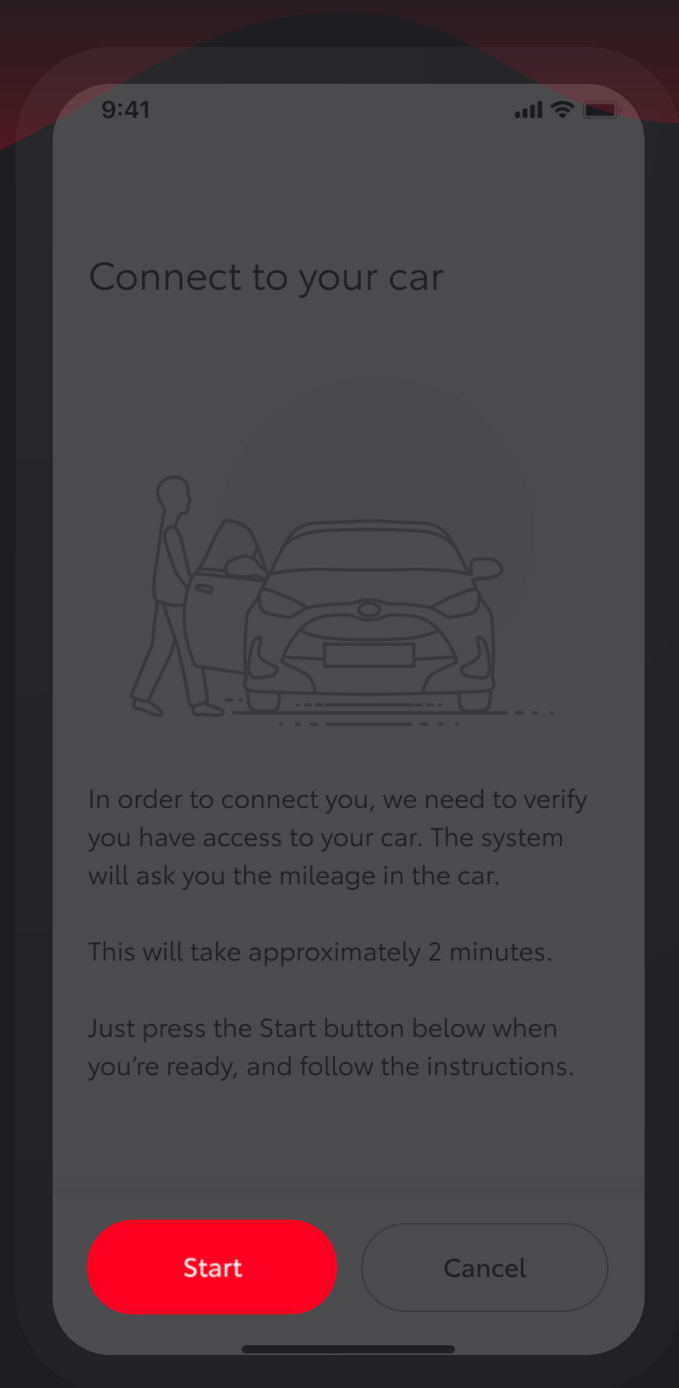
9:41

Connect to your car

In order to connect you, we need to verify you have access to your car. The system will ask you the mileage in the car.

This will take approximately 2 minutes.

Just press the Start button below when you’re ready, and follow the instructions.

Start

Cancel